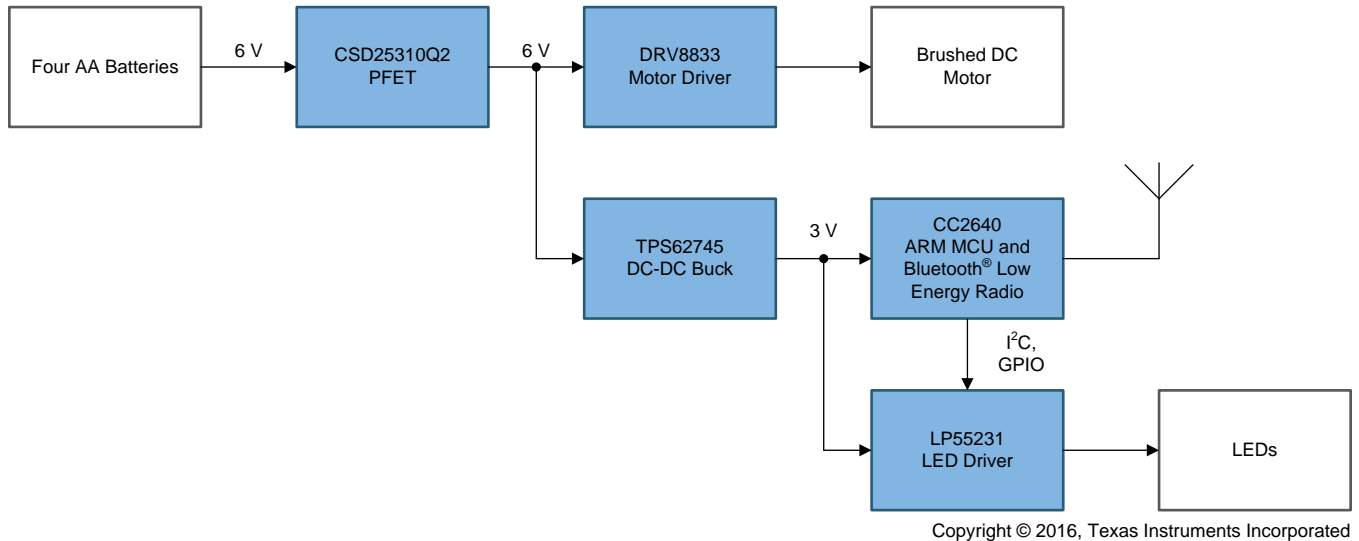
Four AA Batteries

6 V

CSD25310Q2
PFET

6 V

DRV8833
Motor Driver

Brushed DC
Motor

TPS62745
DC-DC Buck

3 V

CC2640
ARM MCU and
Bluetooth® Low
Energy Radio

I$^2$C,
GPIO

LP55231
LED Driver

LEDs

Copyright © 2016, Texas Instruments Incorporated